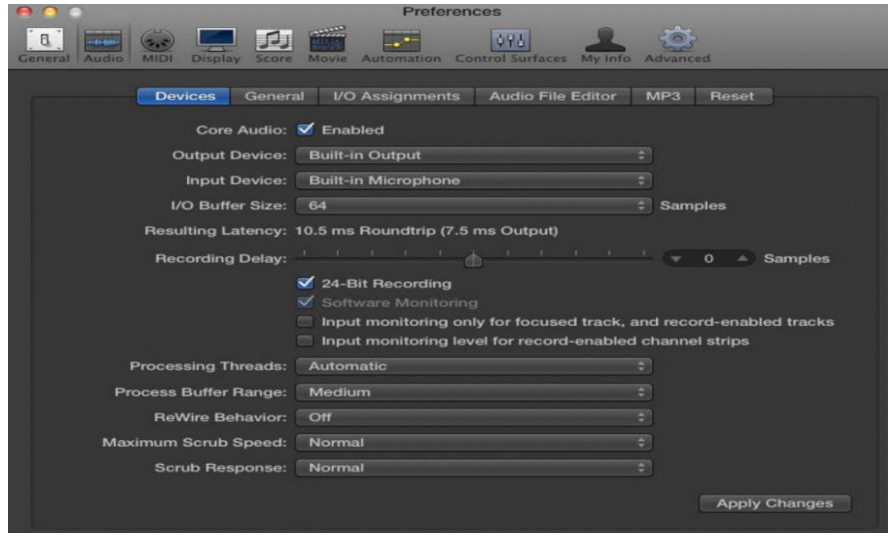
Preferences

General Audio MIDI Display Score Movie Automation Control Surfaces My Info Advanced

Devices General I/O Assignments Audio File Editor MP3 Reset

Core Audio: Enabled

Output Device: Built-in Output

Input Device: Built-in Microphone

I/O Buffer Size: 64 Samples

Resulting Latency: 10.5 ms Roundtrip (7.5 ms Output)

Recording Delay: 0 Samples

24-Bit Recording

Software Monitoring

Input monitoring only for focused track, and record-enabled tracks

Input monitoring level for record-enabled channel strips

Processing Threads: Automatic

Process Buffer Range: Medium

ReWire Behavior: Off

Maximum Scrub Speed: Normal

Scrub Response: Normal

Apply Changes